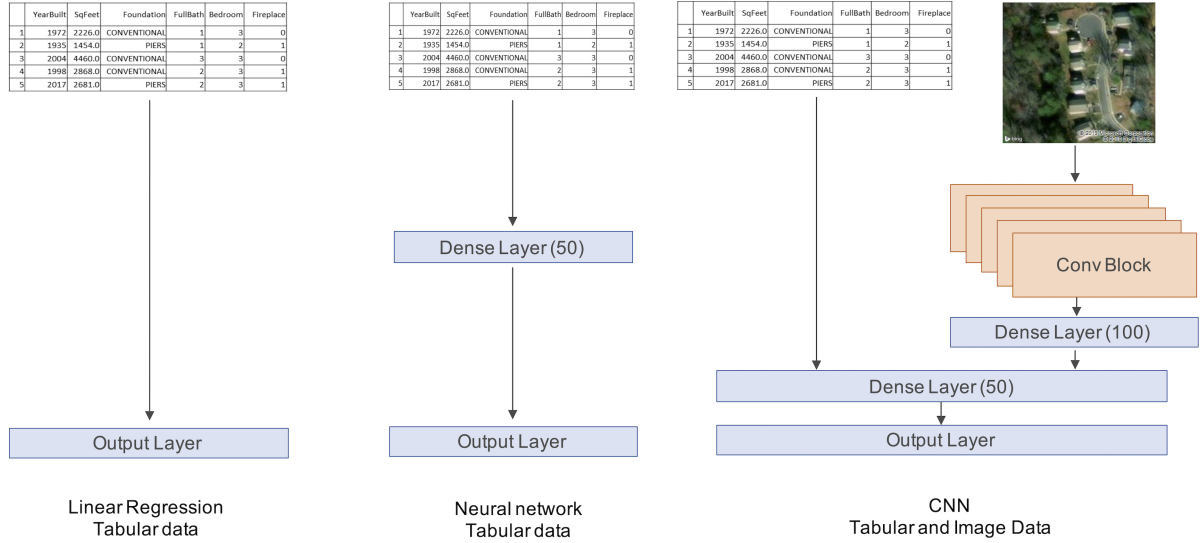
| | YearBuilt | SqFeet | Foundation | FullBath | Bedroom | Fireplace |
|---|---|---|---|---|---|---|
| 1 | 1972 | 2226.0 | CONVENTIONAL | 1 | 3 | 0 |
| 2 | 1935 | 1454.0 | PIERS | 1 | 2 | 1 |
| 3 | 2004 | 4460.0 | CONVENTIONAL | 3 | 3 | 0 |
| 4 | 1998 | 2868.0 | CONVENTIONAL | 2 | 3 | 1 |
| 5 | 2017 | 2681.0 | PIERS | 2 | 3 | 1 |

Output Layer

Linear Regression
Tabular data

| | YearBuilt | SqFeet | Foundation | FullBath | Bedroom | Fireplace |
|---|---|---|---|---|---|---|
| 1 | 1972 | 2226.0 | CONVENTIONAL | 1 | 3 | 0 |
| 2 | 1935 | 1454.0 | PIERS | 1 | 2 | 1 |
| 3 | 2004 | 4460.0 | CONVENTIONAL | 3 | 3 | 0 |
| 4 | 1998 | 2868.0 | CONVENTIONAL | 2 | 3 | 1 |
| 5 | 2017 | 2681.0 | PIERS | 2 | 3 | 1 |

Dense Layer (50)

Output Layer

Neural network
Tabular data

| | YearBuilt | SqFeet | Foundation | FullBath | Bedroom | Fireplace |
|---|---|---|---|---|---|---|
| 1 | 1972 | 2226.0 | CONVENTIONAL | 1 | 3 | 0 |
| 2 | 1935 | 1454.0 | PIERS | 1 | 2 | 1 |
| 3 | 2004 | 4460.0 | CONVENTIONAL | 3 | 3 | 0 |
| 4 | 1998 | 2868.0 | CONVENTIONAL | 2 | 3 | 1 |
| 5 | 2017 | 2681.0 | PIERS | 2 | 3 | 1 |

bing © 2018 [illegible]

Conv Block

Dense Layer (100)

Dense Layer (50)

Output Layer

CNN
Tabular and Image Data